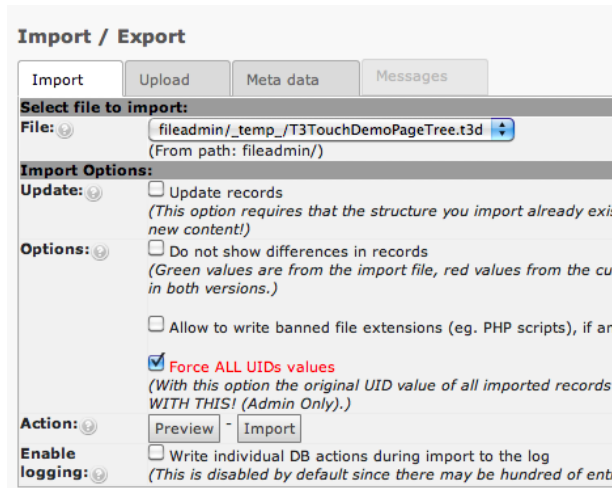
Import / Export

Import | Upload | Meta data | Messages

Select file to import:

File: fileadmin/_temp_/T3TouchDemoPageTree.t3d
(From path: fileadmin/)

Import Options:

Update: Update records
(This option requires that the structure you import already exi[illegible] new content!)

Options: Do not show differences in records
(Green values are from the import file, red values from the cu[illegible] in both versions.)

Allow to write banned file extensions (eg. PHP scripts), if ar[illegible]

Force ALL UIDs values
(With this option the original UID value of all imported records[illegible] WITH THIS! (Admin Only).)

Action: Preview - Import

Enable logging: Write individual DB actions during import to the log
(This is disabled by default since there may be hundred of ent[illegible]